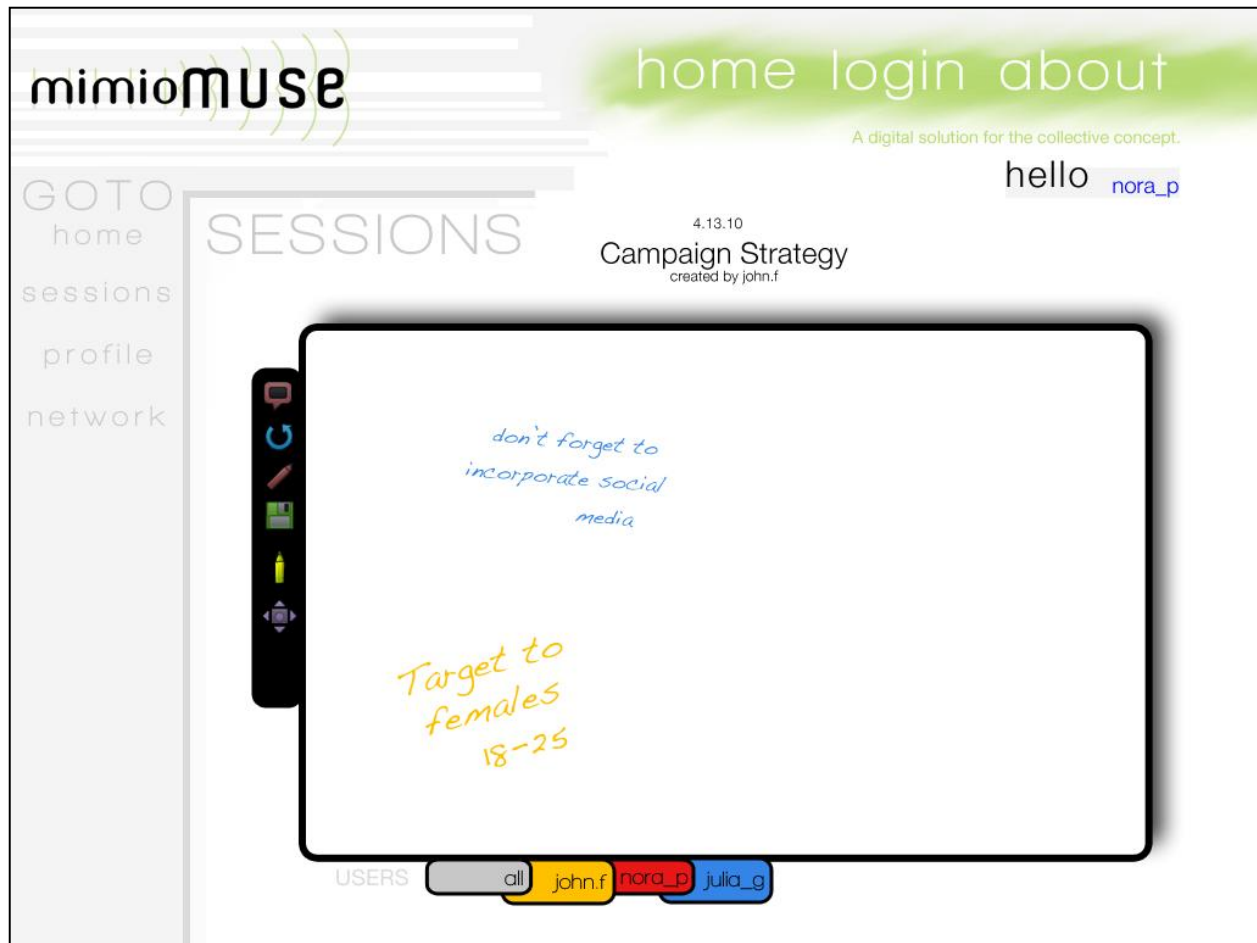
mimioMUSE

home login about

A digital solution for the collective concept.

hello nora_p

GOTO
home
sessions
profile
network

SESSIONS

4.13.10
Campaign Strategy
created by john.f

don't forget to incorporate social media

Target to females 18-25

USERS all john.f nora_p julia_g